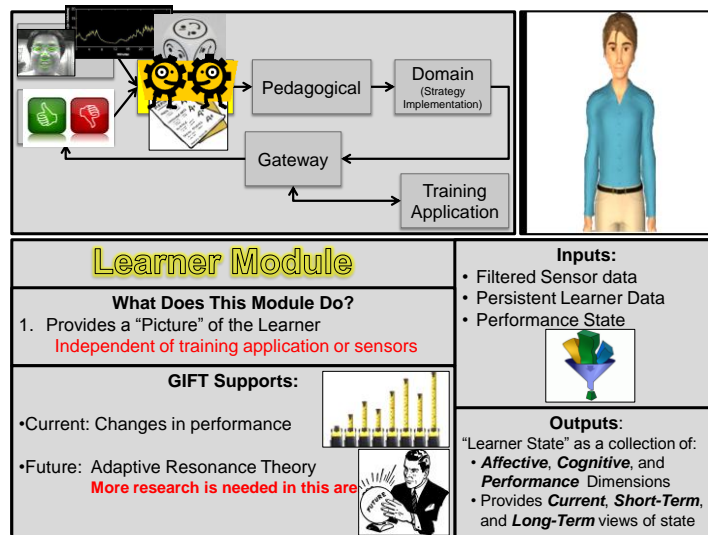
Pedagogical

Domain
(Strategy Implementation)

Gateway

Training Application

Learner Module

What Does This Module Do?

1. Provides a "Picture" of the Learner
Independent of training application or sensors

GIFT Supports:

•Current: Changes in performance

•Future: Adaptive Resonance Theory
More research is needed in this are

Inputs:
• Filtered Sensor data
• Persistent Learner Data
• Performance State

Outputs:
"Learner State" as a collection of:
• *Affective*, *Cognitive*, and *Performance* Dimensions
• Provides *Current*, *Short-Term*, and *Long-Term* views of state